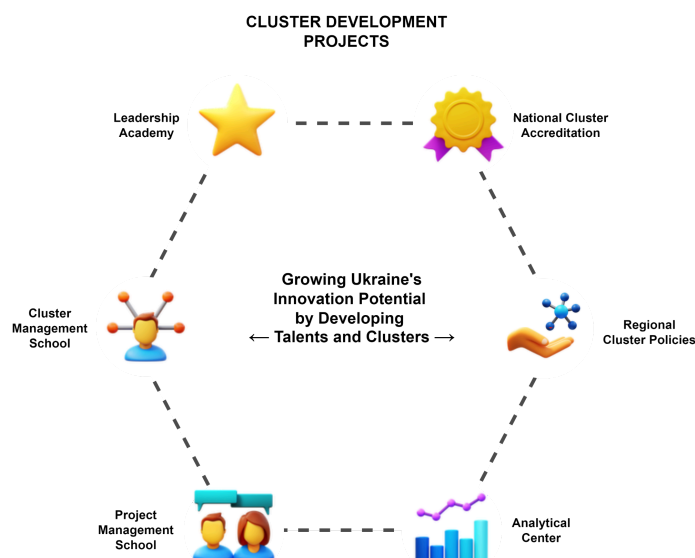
CLUSTER DEVELOPMENT PROJECTS

Leadership Academy

National Cluster Accreditation

Growing Ukraine's Innovation Potential by Developing ⟵ Talents and Clusters ⟶

Cluster Management School

Regional Cluster Policies

Project Management School

Analytical Center